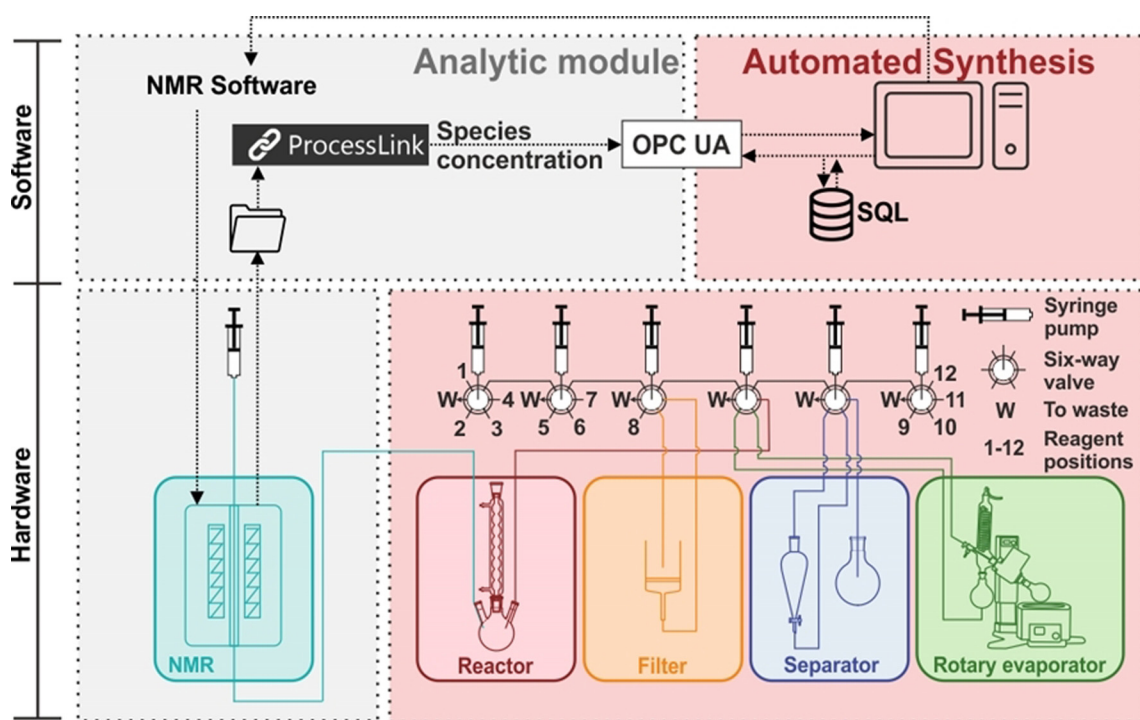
Software

Analytic module

Automated Synthesis

NMR Software

ProcessLink

Species concentration

OPC UA

SQL

Hardware

Syringe pump

Six-way valve

W To waste

1-12 Reagent positions

1 W 4 2 3

W 7 5 6

W 8

W

W

W 12 11 9 10

NMR

Reactor

Filter

Separator

Rotary evaporator